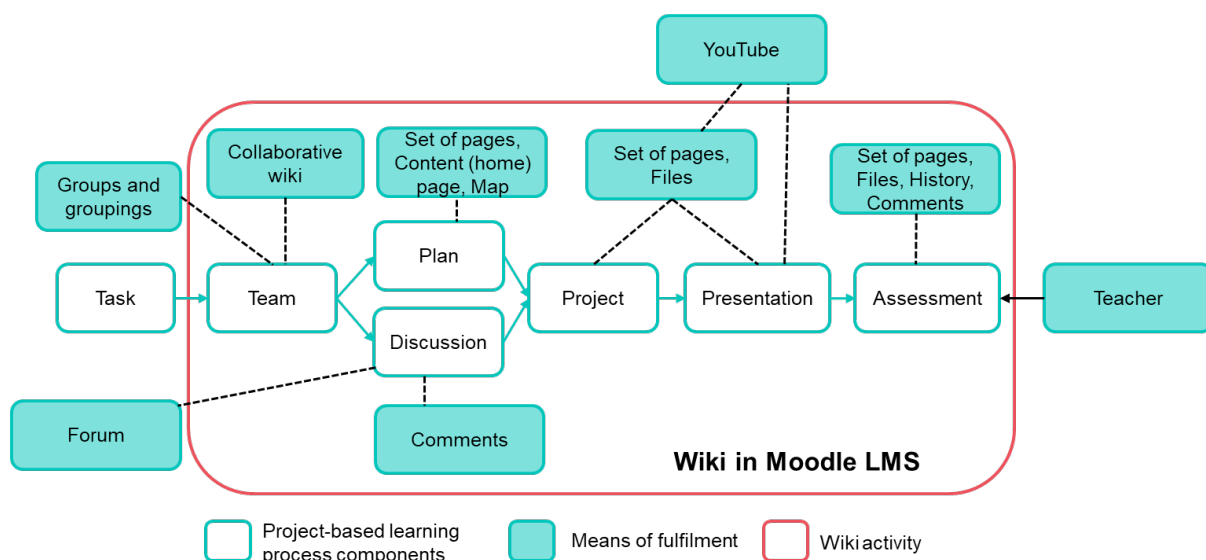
YouTube

Collaborative wiki

Set of pages, Content (home) page, Map

Set of pages, Files

Set of pages, Files, History, Comments

Groups and groupings

Task

Team

Plan

Discussion

Project

Presentation

Assessment

Teacher

Forum

Comments

Wiki in Moodle LMS

Project-based learning process components

Means of fulfilment

Wiki activity